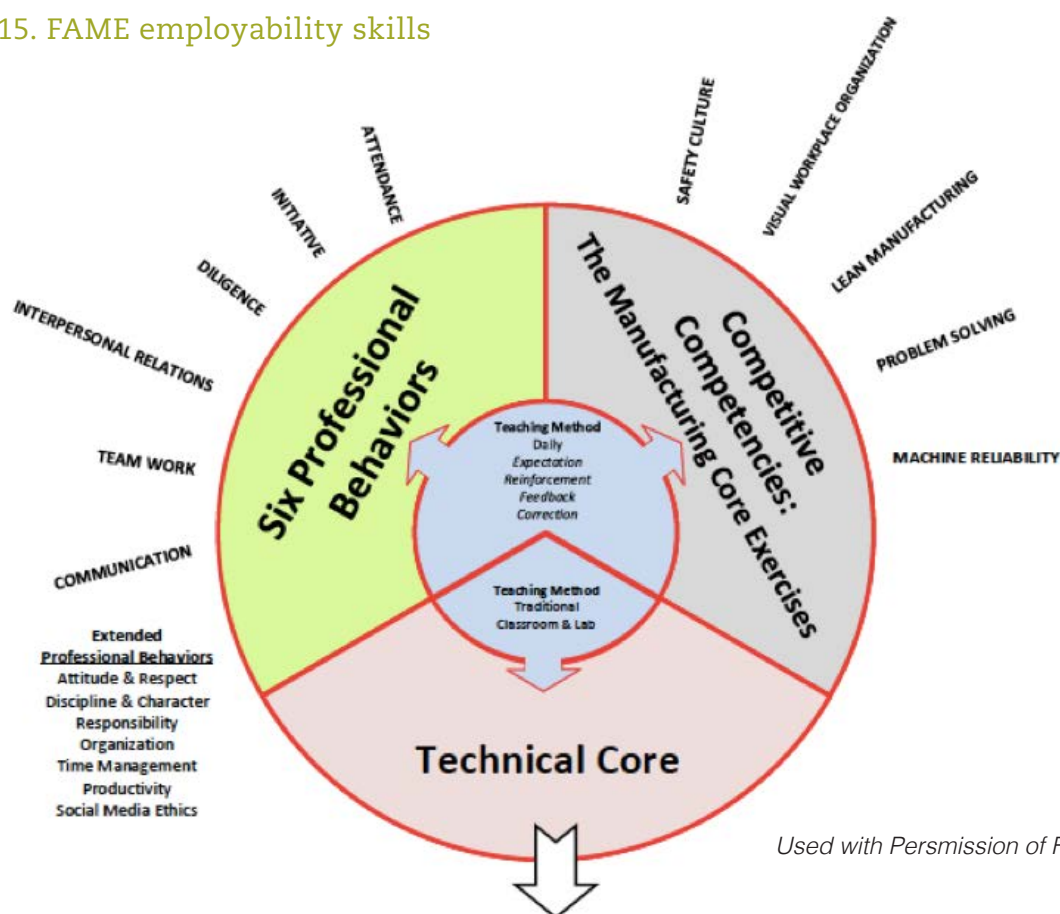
15. FAME employability skills

ATTENDANCE

INITIATIVE

DILIGENCE

INTERPERSONAL RELATIONS

TEAM WORK

COMMUNICATION

SAFETY CULTURE

VISUAL WORKPLACE ORGANIZATION

LEAN MANUFACTURING

PROBLEM SOLVING

MACHINE RELIABILITY

Six Professional Behaviors

Competitive Competencies: The Manufacturing Core Exercises

Teaching Method
Daily
Expectation
Reinforcement
Feedback
Correction

Teaching Method
Traditional
Classroom & Lab

Technical Core

Extended
Professional Behaviors
Attitude & Respect
Discipline & Character
Responsibility
Organization
Time Management
Productivity
Social Media Ethics

Used with Persmission of F